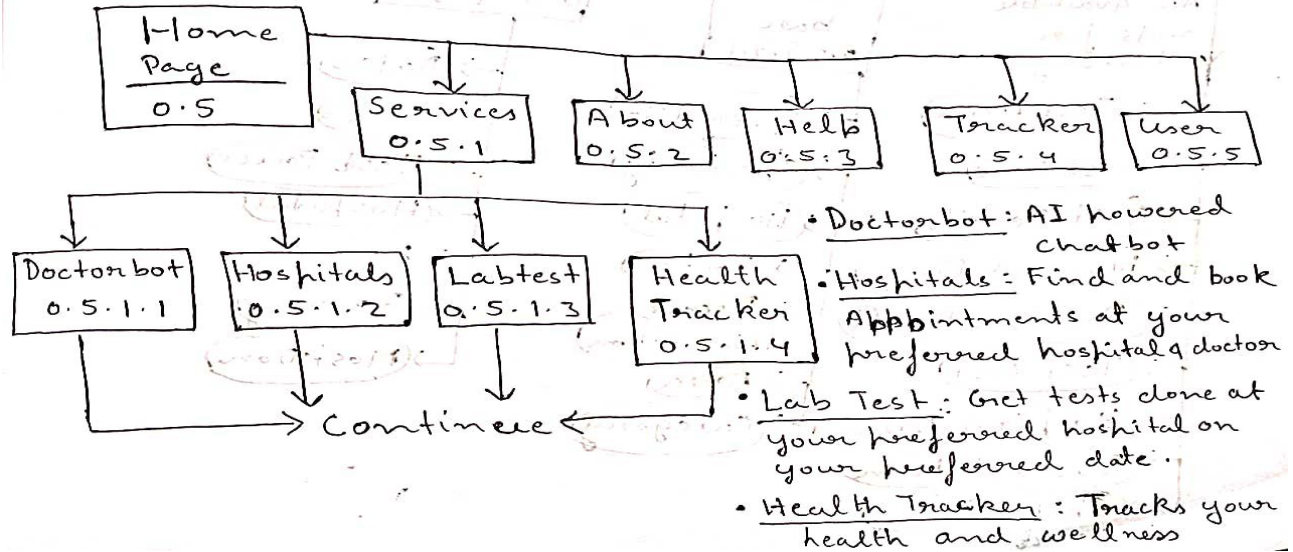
Home Page
0.5

Services 0.5.1

About 0.5.2

Helb 0.5.3

Tracker 0.5.4

User 0.5.5

Doctorbot 0.5.1.1

Hoshitals 0.5.1.2

Labtest 0.5.1.3

Health Tracker 0.5.1.4

Continue

• Doctorbot: AI howered chatbot

• Hoshitals: Find and book Abbointments at your preferred hospital & doctor

• Lab Test: Get tests done at your preferred hoshital on your preferred date.

• Health Tracker: Tracks your health and wellness